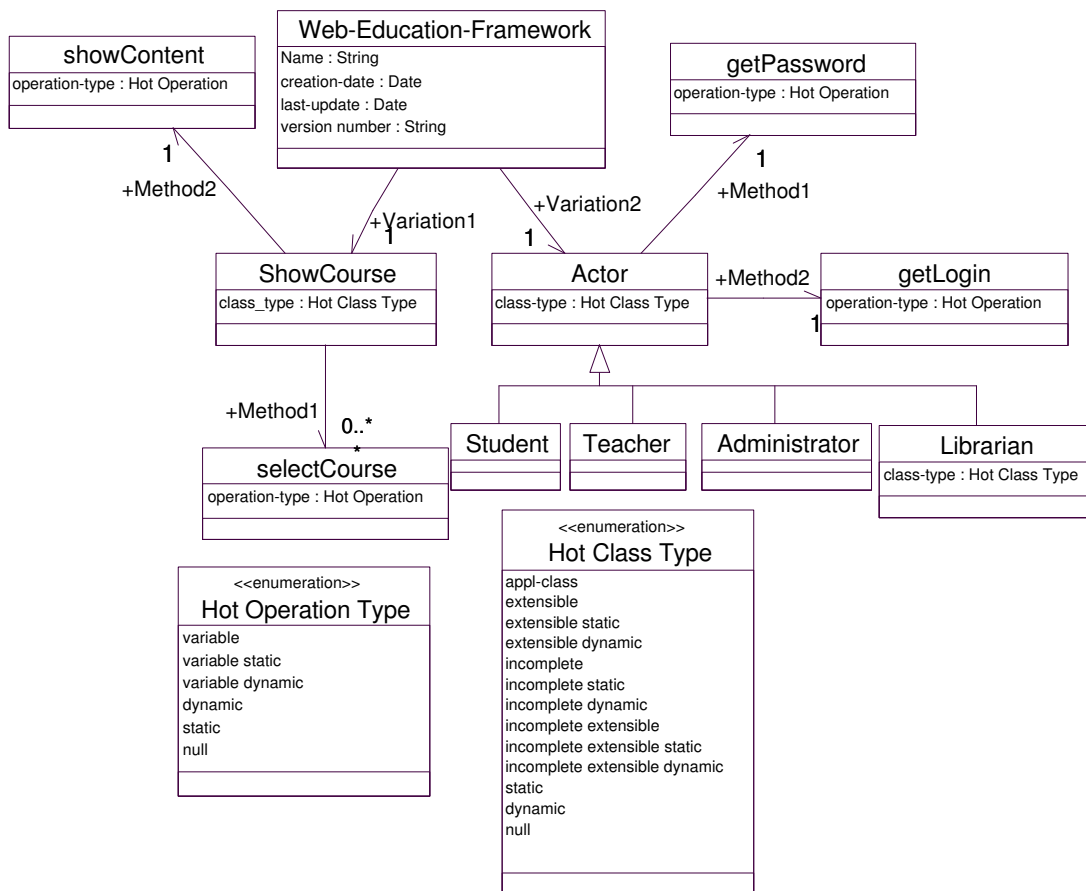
showContent
operation-type : Hot Operation

Web-Education-Framework
Name : String
creation-date : Date
last-update : Date
version number : String

getPassword
operation-type : Hot Operation

1
+Method2

+Variation1
1

+Variation2
1

1
+Method1

ShowCourse
class_type : Hot Class Type

Actor
class-type : Hot Class Type

+Method2

getLogin
operation-type : Hot Operation

1

+Method1
0..*
*

selectCourse
operation-type : Hot Operation

Student

Teacher

Administrator

Librarian
class-type : Hot Class Type

<<enumeration>>
Hot Class Type
appl-class
extensible
extensible static
extensible dynamic
incomplete
incomplete static
incomplete dynamic
incomplete extensible
incomplete extensible static
incomplete extensible dynamic
static
dynamic
null

<<enumeration>>
Hot Operation Type
variable
variable static
variable dynamic
dynamic
static
null